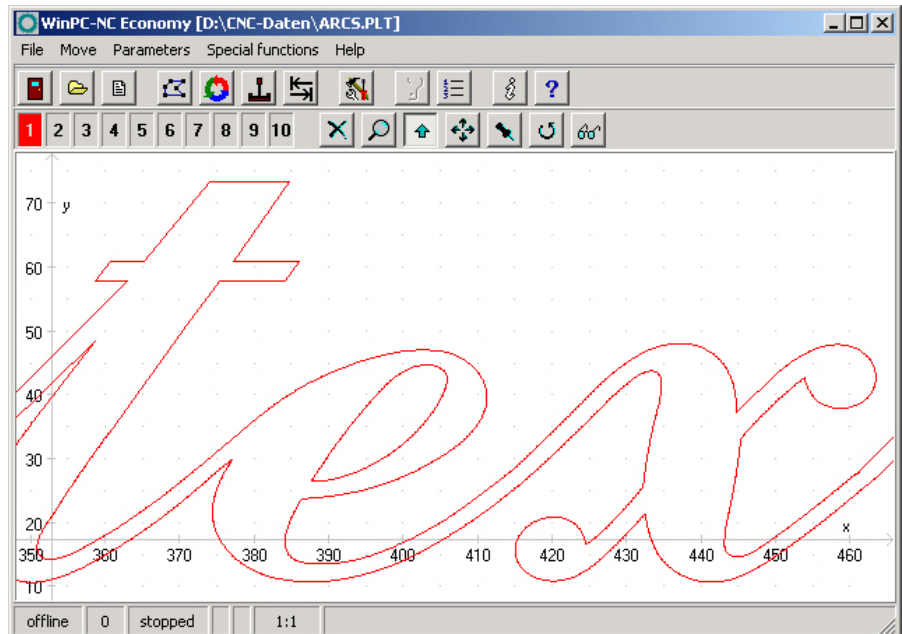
WinPC-NC Economy [D:\CNC-Daten\ARCS.PLT]

File Move Parameters Special functions Help

1 2 3 4 5 6 7 8 9 10

70 y
60
50
40
30
20
10

x
350 360 370 380 390 400 410 420 430 440 450 460

offline | 0 | stopped | | | 1:1